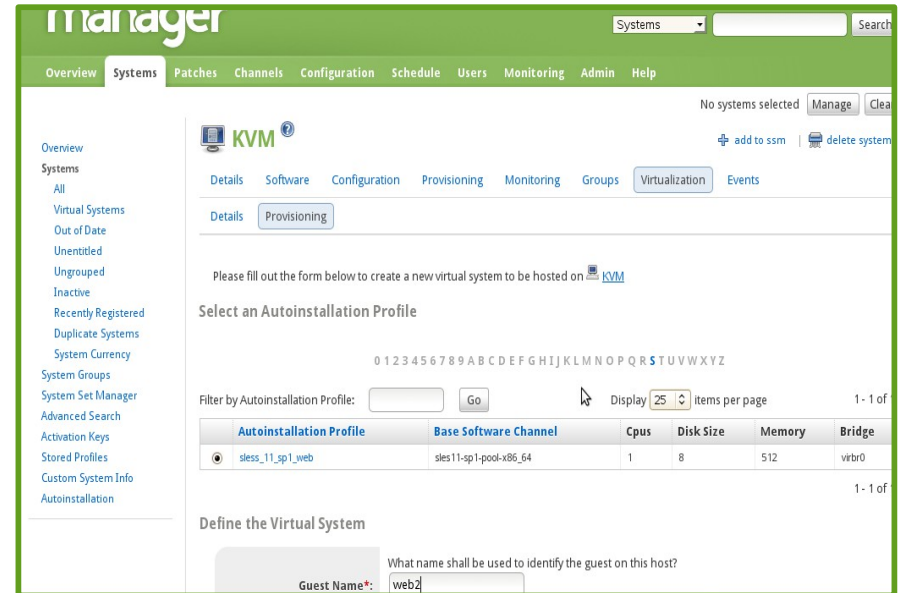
Manager

Systems Search

Overview Systems Patches Channels Configuration Schedule Users Monitoring Admin Help

No systems selected Manage Clea

Overview
Systems
All
Virtual Systems
Out of Date
Unentitled
Ungrouped
Inactive
Recently Registered
Duplicate Systems
System Currency
System Groups
System Set Manager
Advanced Search
Activation Keys
Stored Profiles
Custom System Info
Autoinstallation

KVM

add to ssm | delete system

Details Software Configuration Provisioning Monitoring Groups Virtualization Events

Details Provisioning

Please fill out the form below to create a new virtual system to be hosted on KVM

Select an Autoinstallation Profile

0 1 2 3 4 5 6 7 8 9 A B C D E F G H I J K L M N O P Q R S T U V W X Y Z

Filter by Autoinstallation Profile: Go Display 25 items per page 1 - 1 of

| | Autoinstallation Profile | Base Software Channel | Cpus | Disk Size | Memory | Bridge |
|---|---|---|---|---|---|---|
| | sless_11_sp1_web | sles11-sp1-pool-x86_64 | 1 | 8 | 512 | virbr0 |

1 - 1 of

Define the Virtual System

What name shall be used to identify the guest on this host?

Guest Name*: web2